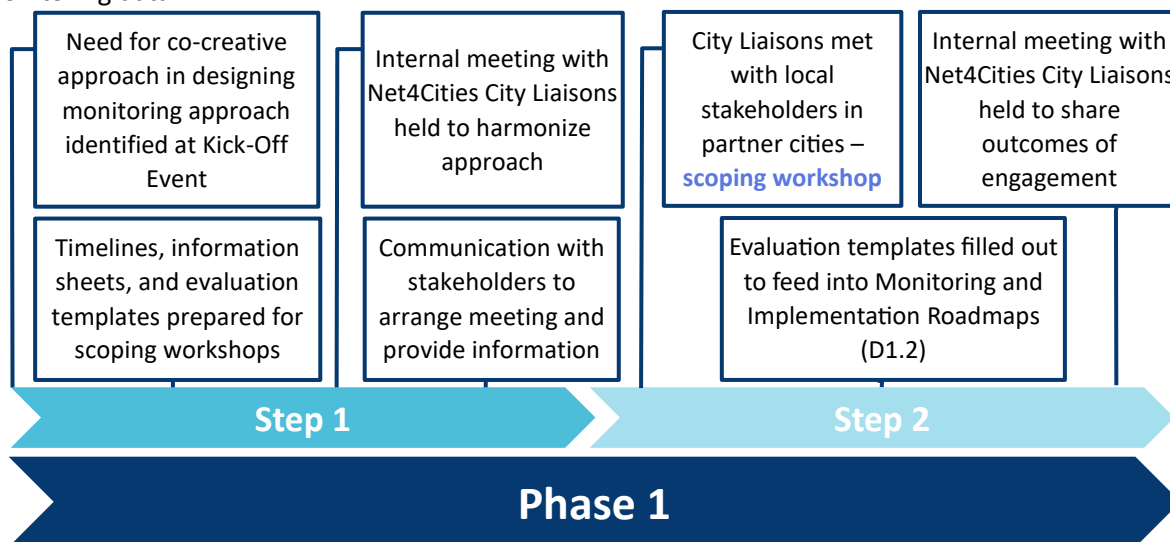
Need for co-creative approach in designing monitoring approach identified at Kick-Off Event

Timelines, information sheets, and evaluation templates prepared for scoping workshops

Internal meeting with Net4Cities City Liaisons held to harmonize approach

Communication with stakeholders to arrange meeting and provide information

City Liaisons met with local stakeholders in partner cities – scoping workshop

Internal meeting with Net4Cities City Liaisons held to share outcomes of engagement

Evaluation templates filled out to feed into Monitoring and Implementation Roadmaps (D1.2)

Step 1

Step 2

Phase 1